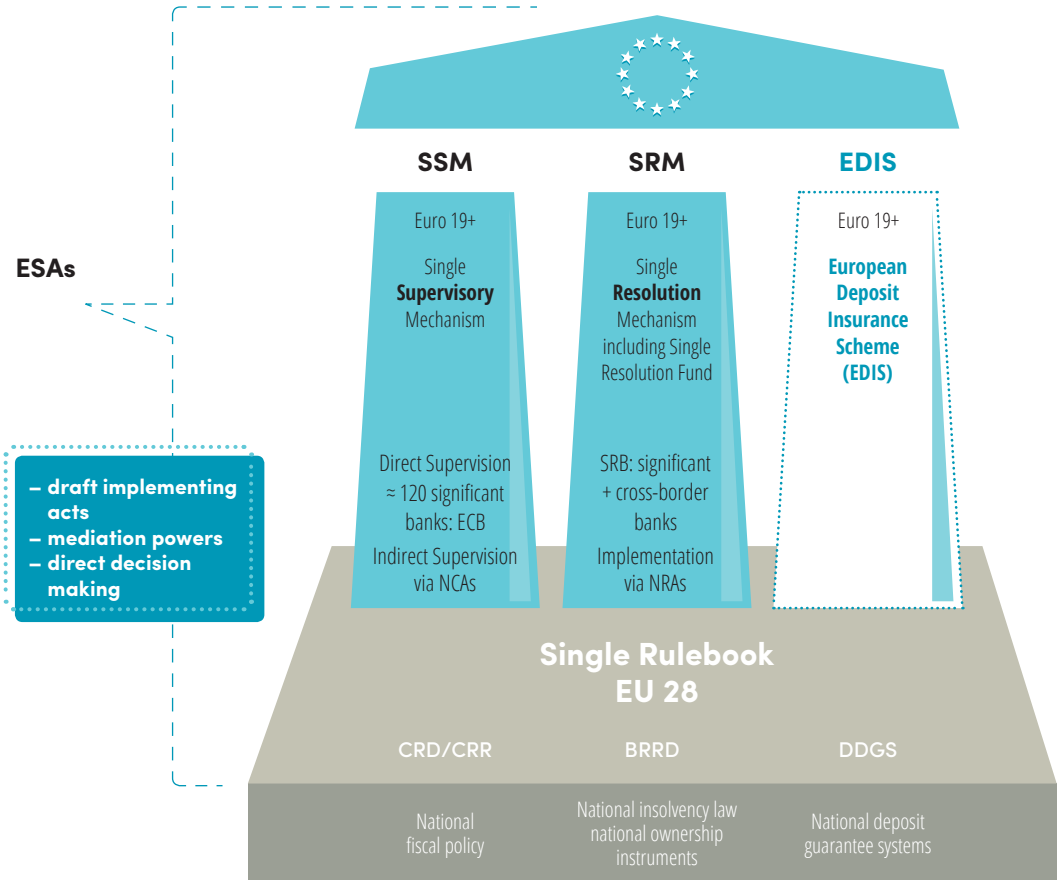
ESAs

– draft implementing acts
– mediation powers
– direct decision making

SSM

Euro 19+

Single **Supervisory** Mechanism

Direct Supervision ≈ 120 significant banks: ECB

Indirect Supervision via NCAs

SRM

Euro 19+

Single **Resolution** Mechanism including Single Resolution Fund

SRB: significant + cross-border banks

Implementation via NRAs

EDIS

Euro 19+

**European Deposit Insurance Scheme (EDIS)**

Single Rulebook
EU 28

CRD/CRR

BRRD

DDGS

National fiscal policy

National insolvency law national ownership instruments

National deposit guarantee systems